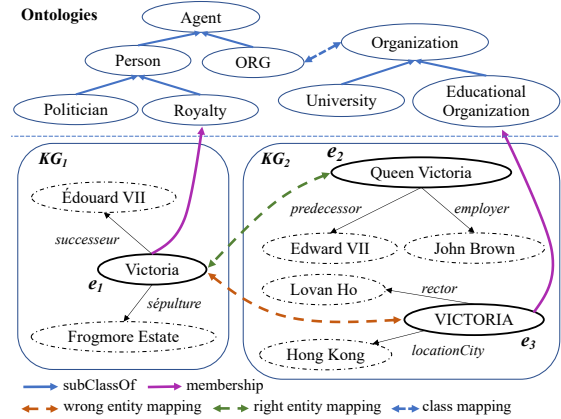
Ontologies

Agent

Person

ORG

Organization

Politician

Royalty

University

Educational Organization

$KG_1$

Édouard VII

successeur

Victoria

$e_1$

sépulture

Frogmore Estate

$KG_2$

$e_2$

Queen Victoria

predecessor

employer

Edward VII

John Brown

Lovan Ho

rector

VICTORIA

Hong Kong

locationCity

$e_3$

subClassOf

membership

wrong entity mapping

right entity mapping

class mapping